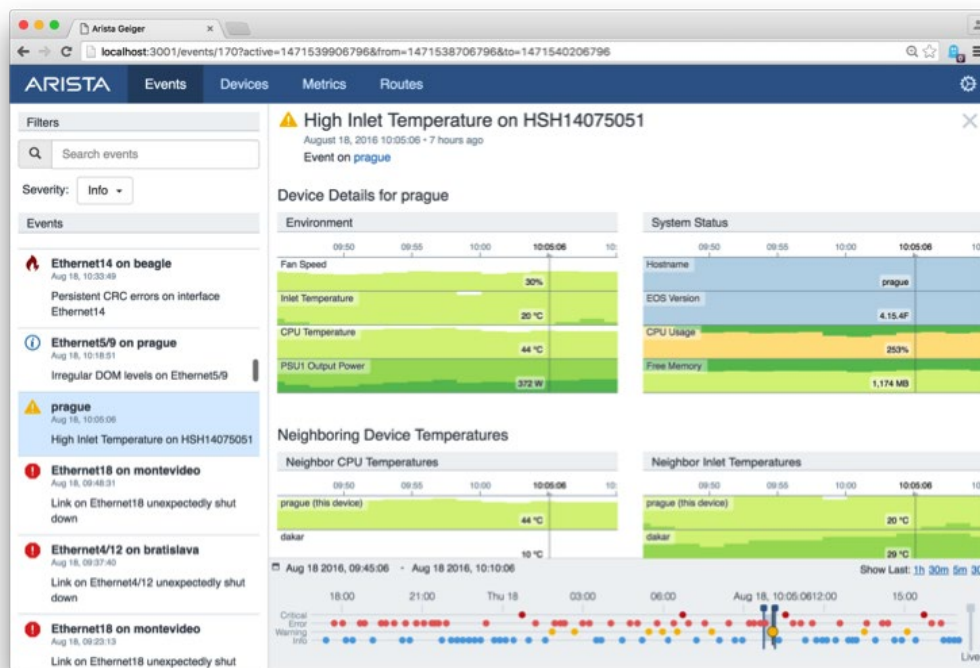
Arista Geiger ×

localhost:3001/events/170?active=1471539906796&from=1471538706796&to=1471540206796

ARISTA Events Devices Metrics Routes

Filters

Search events

Severity: Info

Events

Ethernet14 on beagle
Aug 18, 10:33:49
Persistent CRC errors on interface Ethernet14

Ethernet5/9 on prague
Aug 18, 10:18:51
Irregular DOM levels on Ethernet5/9

prague
Aug 18, 10:05:06
High Inlet Temperature on HSH14075051

Ethernet18 on montevideo
Aug 18, 09:48:31
Link on Ethernet18 unexpectedly shut down

Ethernet4/12 on bratislava
Aug 18, 09:37:40
Link on Ethernet4/12 unexpectedly shut down

Ethernet18 on montevideo
Aug 18, 09:23:13
Link on Ethernet18 unexpectedly shut

High Inlet Temperature on HSH14075051
August 18, 2016 10:05:06 · 7 hours ago
Event on prague

Device Details for prague

Environment
09:50 09:55 10:00 10:05:06 10:
Fan Speed
30%
Inlet Temperature
20 °C
CPU Temperature
44 °C
PSU1 Output Power
372 W

System Status
09:50 09:55 10:00 10:05:06 10
Hostname
prague
EOS Version
4.15.4F
CPU Usage
253%
Free Memory
1,174 MB

Neighboring Device Temperatures

Neighbor CPU Temperatures
09:50 09:55 10:00 10:05:06 10:
prague (this device)
44 °C
dakar
10 °C

Neighbor Inlet Temperatures
09:50 09:55 10:00 10:05:06 10
prague (this device)
20 °C
dakar
29 °C

Aug 18 2016, 09:45:06 - Aug 18 2016, 10:10:06
Show Last: 1h 30m 5m 30

18:00 21:00 Thu 18 03:00 06:00 Aug 18, 10:05:06 12:00 15:00
Critical
Error
Warning
Info
Live